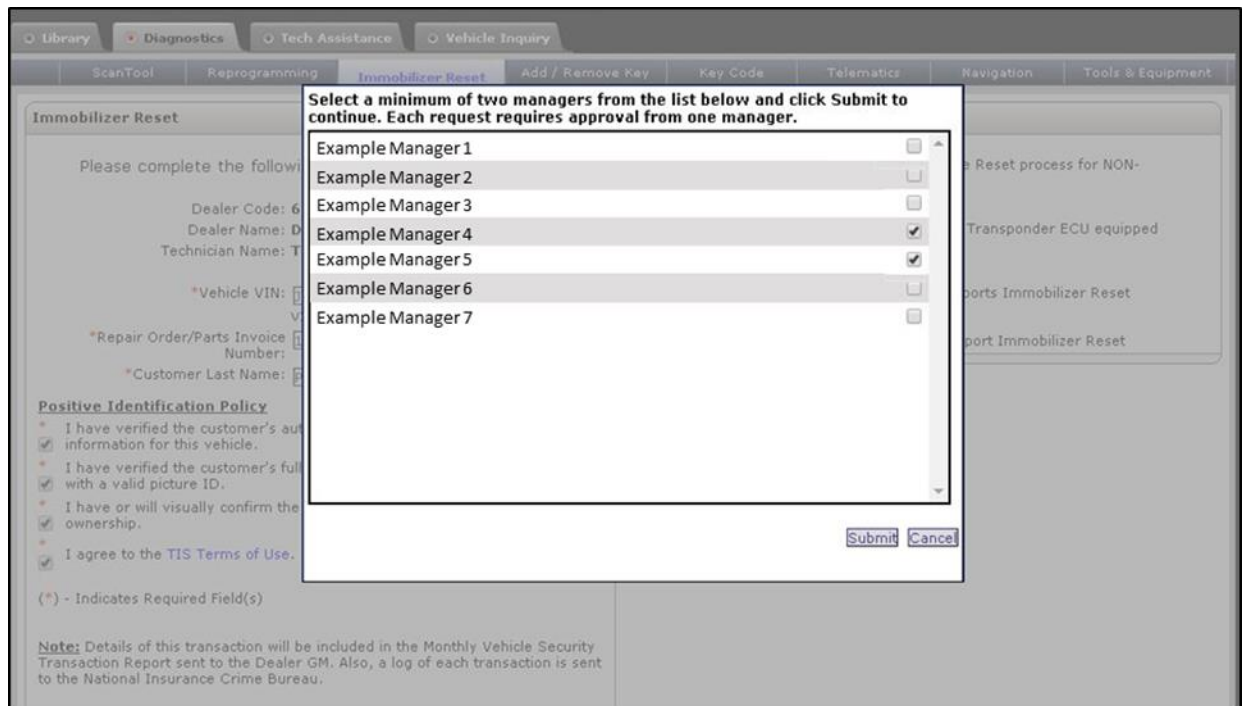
Library | Diagnostics | Tech Assistance | Vehicle Inquiry

ScanTool | Reprogramming | Immobilizer Reset | Add / Remove Key | Key Code | Telematics | Navigation | Tools & Equipment

Immobilizer Reset

Please complete the followi

Dealer Code: 6
Dealer Name: D
Technician Name: T

*Vehicle VIN:

*Repair Order/Parts Invoice Number:
*Customer Last Name:

Positive Identification Policy
* I have verified the customer's aut information for this vehicle.
* I have verified the customer's full with a valid picture ID.
* I have or will visually confirm the ownership.
* I agree to the TIS Terms of Use.

(*) - Indicates Required Field(s)

Note: Details of this transaction will be included in the Monthly Vehicle Security Transaction Report sent to the Dealer GM. Also, a log of each transaction is sent to the National Insurance Crime Bureau.

e Reset process for NON-

Transponder ECU equipped

ports Immobilizer Reset

port Immobilizer Reset

Select a minimum of two managers from the list below and click Submit to continue. Each request requires approval from one manager.

Example Manager 1
Example Manager 2
Example Manager 3
Example Manager 4
Example Manager 5
Example Manager 6
Example Manager 7

Submit Cancel